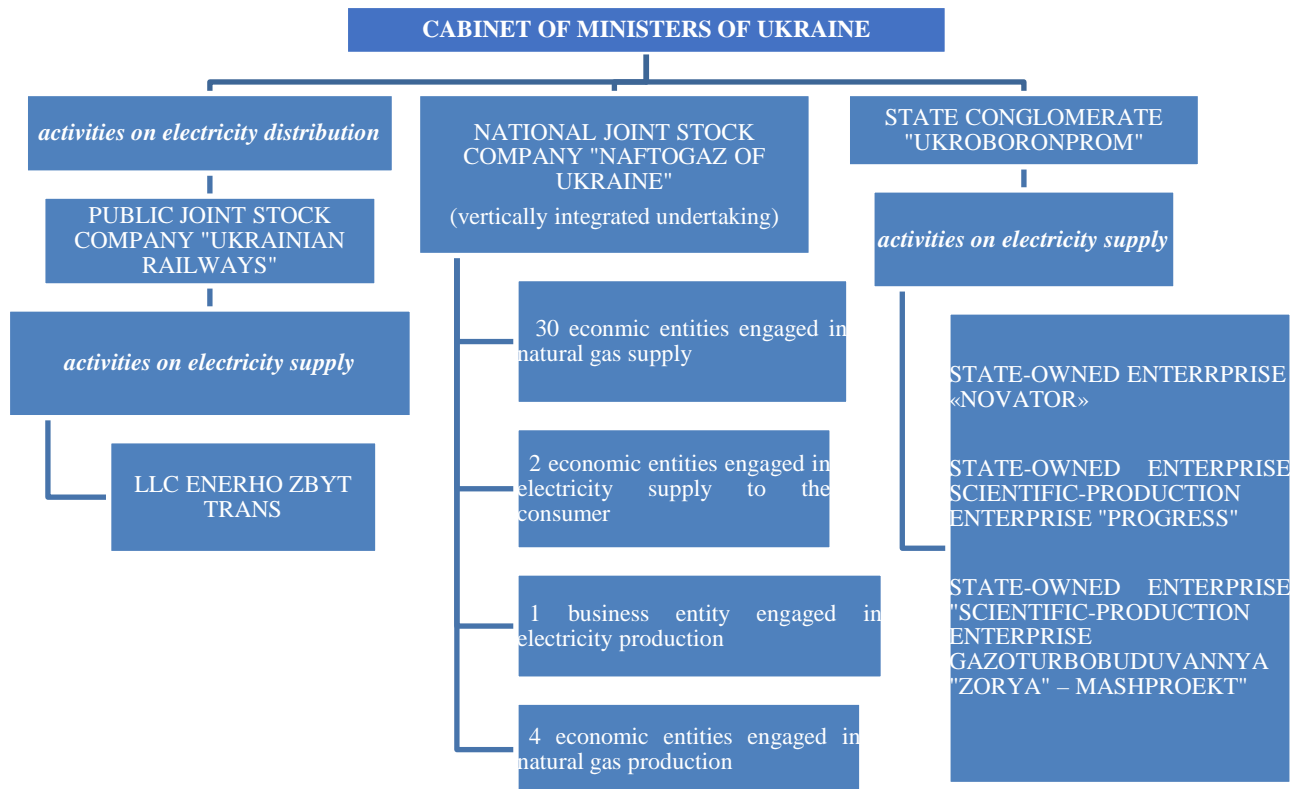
CABINET OF MINISTERS OF UKRAINE

activities on electricity distribution

PUBLIC JOINT STOCK COMPANY "UKRAINIAN RAILWAYS"

activities on electricity supply

LLC ENERHO ZBYT TRANS

NATIONAL JOINT STOCK COMPANY "NAFTOGAZ OF UKRAINE"
(vertically integrated undertaking)

30 econmic entities engaged in natural gas supply

2 economic entities engaged in electricity supply to the consumer

1 business entity engaged in electricity production

4 economic entities engaged in natural gas production

STATE CONGLOMERATE "UKROBORONPROM"

activities on electricity supply

STATE-OWNED ENTERRPRISE «NOVATOR»

STATE-OWNED ENTERPRISE SCIENTIFIC-PRODUCTION ENTERPRISE "PROGRESS"

STATE-OWNED ENTERPRISE "SCIENTIFIC-PRODUCTION ENTERPRISE GAZOTURBOBUDUVANNYA "ZORYA" – MASHPROEKT"